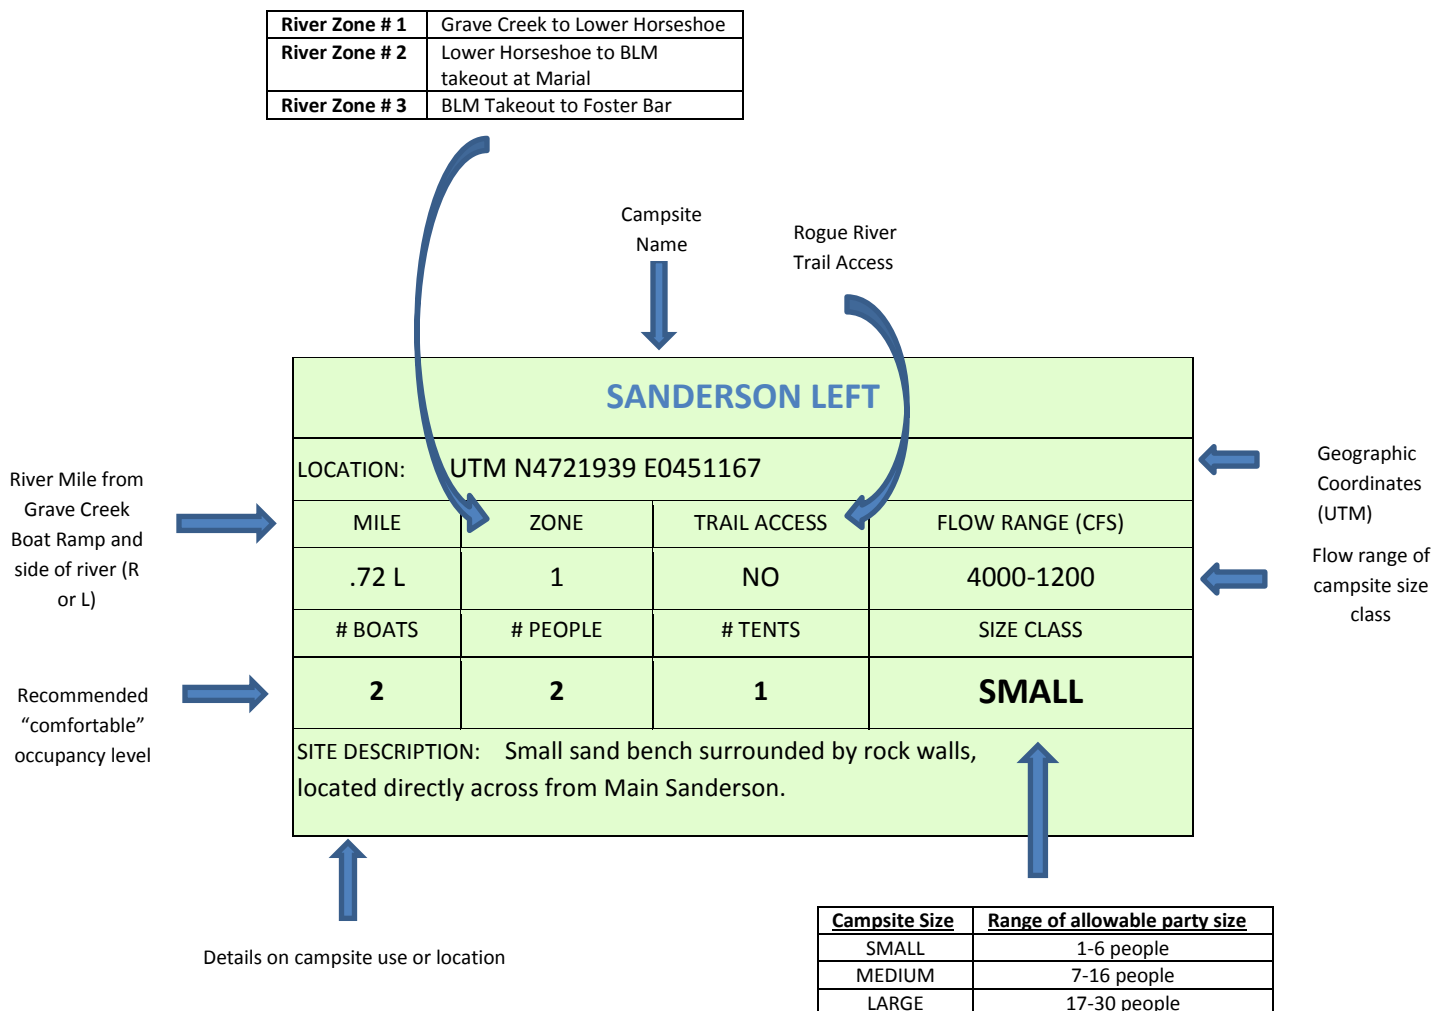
| River Zone # 1 | Grave Creek to Lower Horseshoe |
|---|---|
| River Zone # 2 | Lower Horseshoe to BLM takeout at Marial |
| River Zone # 3 | BLM Takeout to Foster Bar |

Campsite Name

Rogue River Trail Access

SANDERSON LEFT

LOCATION: UTM N4721939 E0451167

Geographic Coordinates (UTM)

River Mile from Grave Creek Boat Ramp and side of river (R or L)

| MILE | ZONE | TRAIL ACCESS | FLOW RANGE (CFS) |
|---|---|---|---|
| .72 L | 1 | NO | 4000-1200 |
| # BOATS | # PEOPLE | # TENTS | SIZE CLASS |
| 2 | 2 | 1 | SMALL |

Flow range of campsite size class

Recommended "comfortable" occupancy level

SITE DESCRIPTION: Small sand bench surrounded by rock walls, located directly across from Main Sanderson.

Details on campsite use or location

| Campsite Size | Range of allowable party size |
|---|---|
| SMALL | 1-6 people |
| MEDIUM | 7-16 people |
| LARGE | 17-30 people |